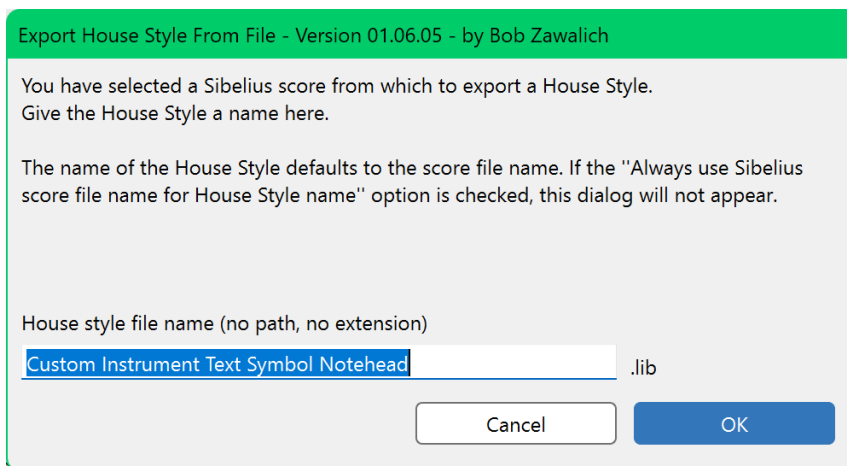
Export House Style From File - Version 01.06.05 - by Bob Zawalich

You have selected a Sibelius score from which to export a House Style.
Give the House Style a name here.

The name of the House Style defaults to the score file name. If the ''Always use Sibelius score file name for House Style name'' option is checked, this dialog will not appear.

House style file name (no path, no extension)

Custom Instrument Text Symbol Notehead

.lib

Cancel

OK